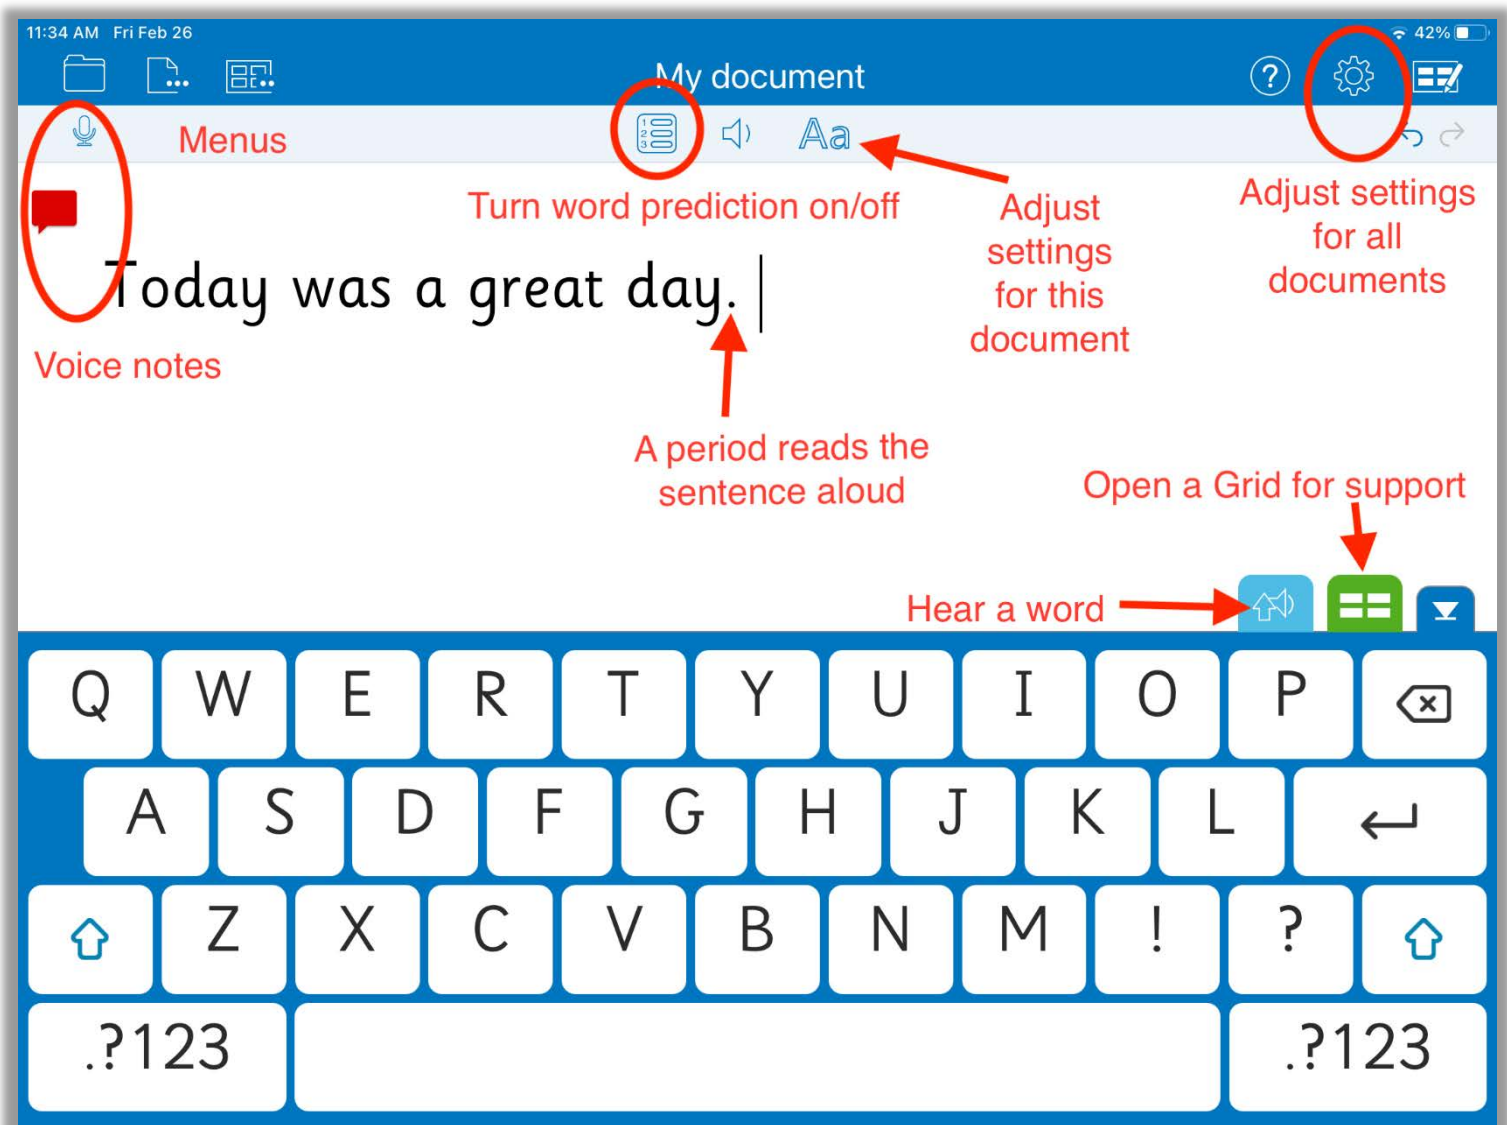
11:34 AM Fri Feb 26

42%

My document

Menus

Aa

Turn word prediction on/off

Adjust settings for this document

Adjust settings for all documents

Today was a great day.

Voice notes

A period reads the sentence aloud

Open a Grid for support

Hear a word

Q W E R T Y U I O P

A S D F G H J K L

Z X C V B N M ! ?

.?123

.?123